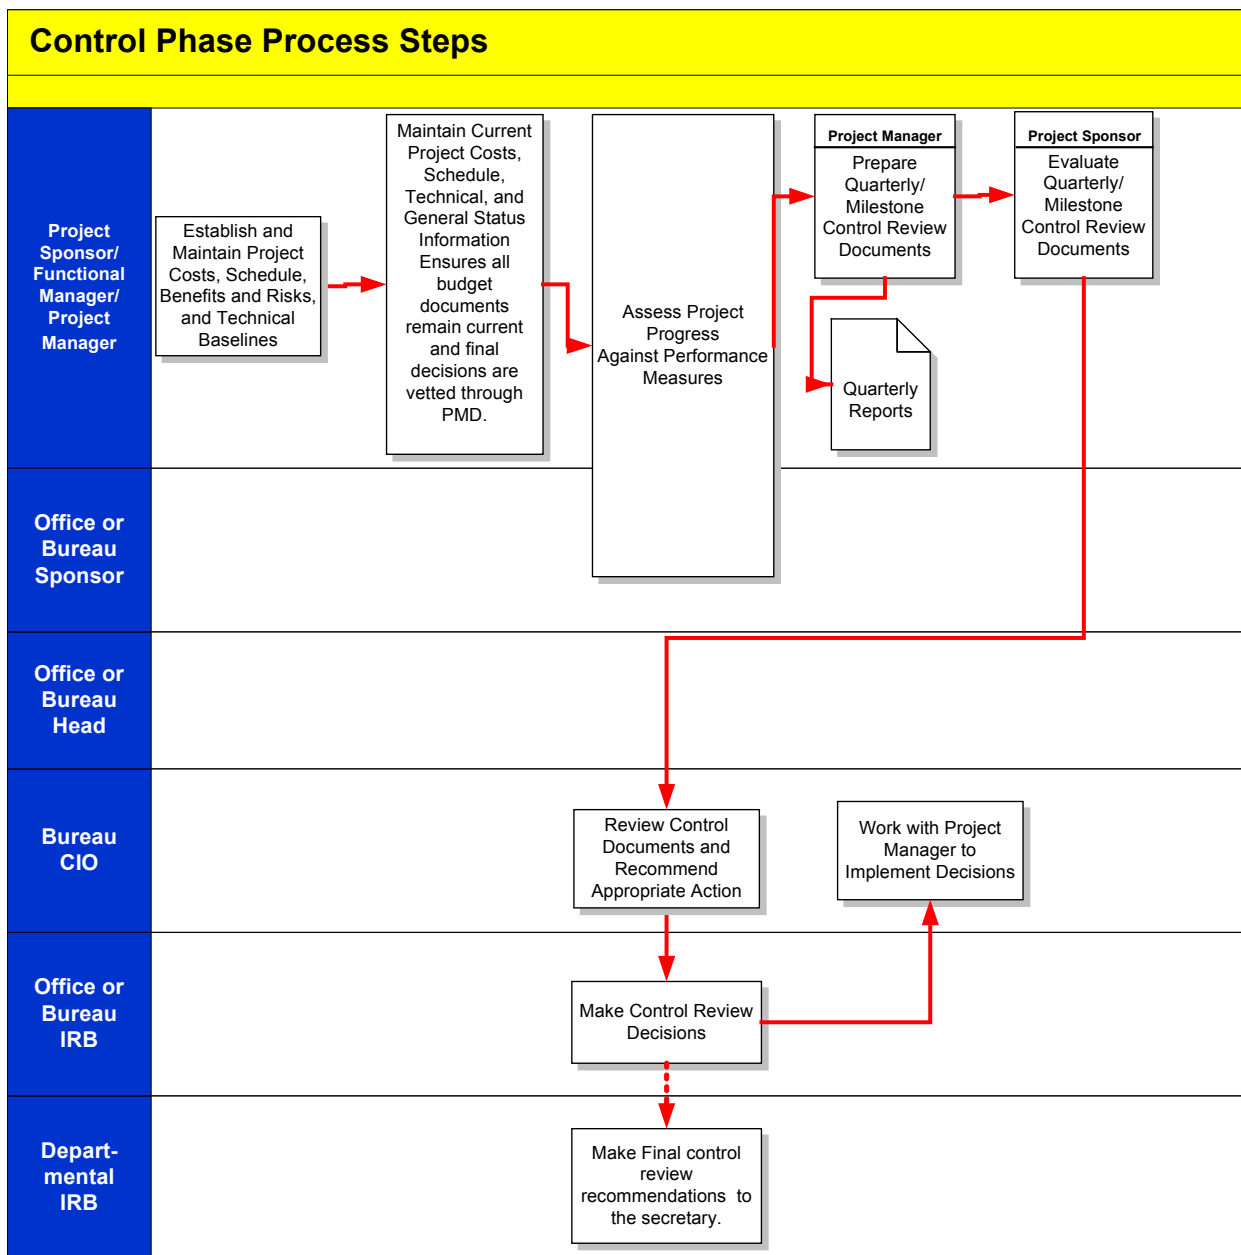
Control Phase Process Steps

Project Sponsor/ Functional Manager/ Project Manager

Establish and Maintain Project Costs, Schedule, Benefits and Risks, and Technical Baselines

Maintain Current Project Costs, Schedule, Technical, and General Status Information Ensures all budget documents remain current and final decisions are vetted through PMD.

Assess Project Progress Against Performance Measures

Project Manager
Prepare Quarterly/ Milestone Control Review Documents

Project Sponsor
Evaluate Quarterly/ Milestone Control Review Documents

Quarterly Reports

Office or Bureau Sponsor

Office or Bureau Head

Bureau CIO

Review Control Documents and Recommend Appropriate Action

Work with Project Manager to Implement Decisions

Office or Bureau IRB

Make Control Review Decisions

Departmental IRB

Make Final control review recommendations to the secretary.